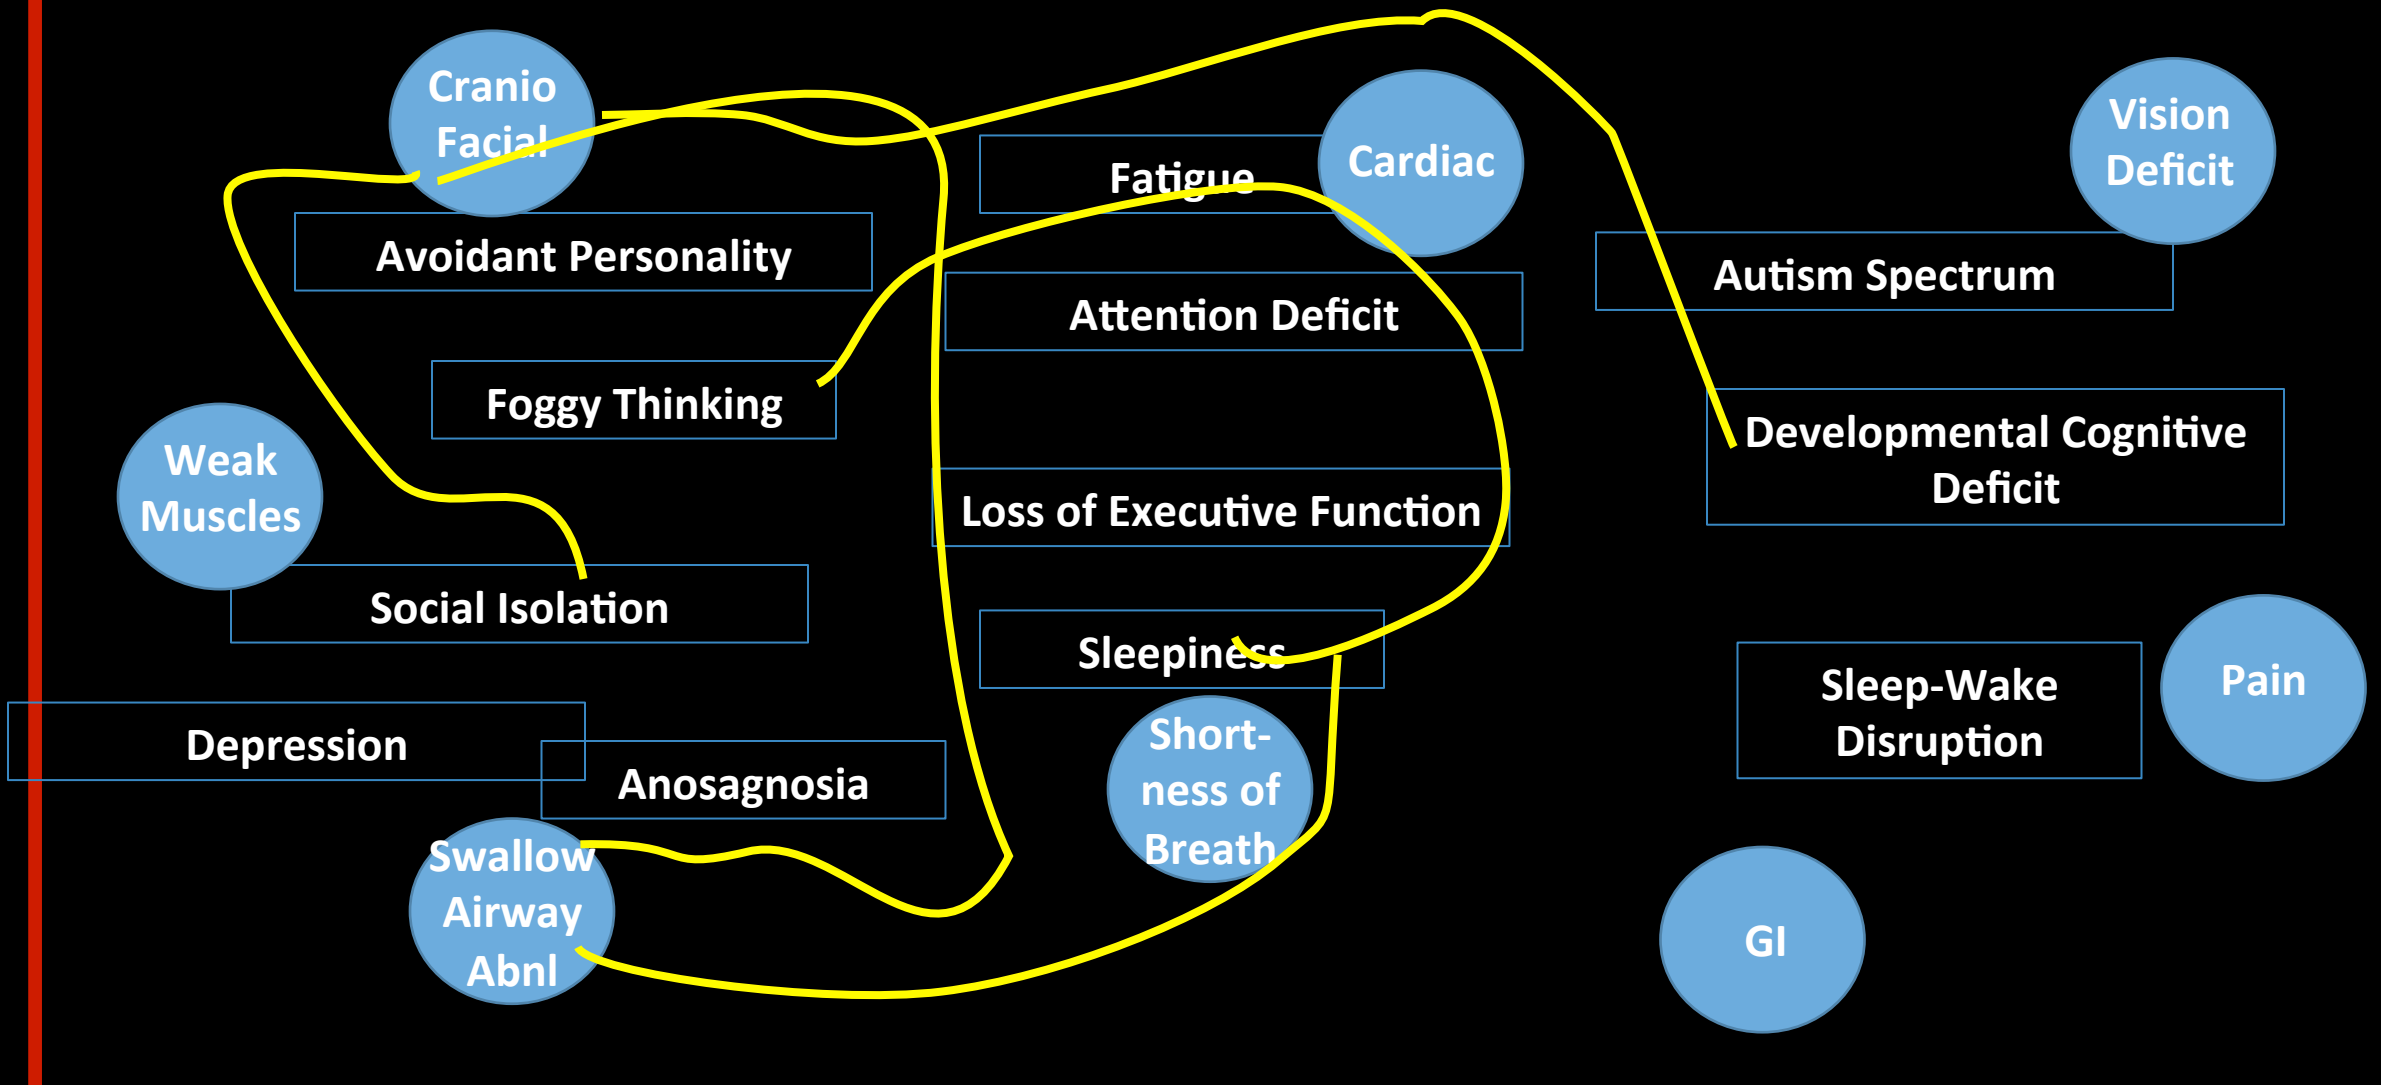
Cranio Facial

Fatigue

Cardiac

Vision Deficit

Avoidant Personality

Attention Deficit

Autism Spectrum

Foggy Thinking

Developmental Cognitive Deficit

Weak Muscles

Loss of Executive Function

Social Isolation

Sleepiness

Pain

Sleep-Wake Disruption

Depression

Anosagnosia

Short-ness of Breath

Swallow Airway Abnl

GI